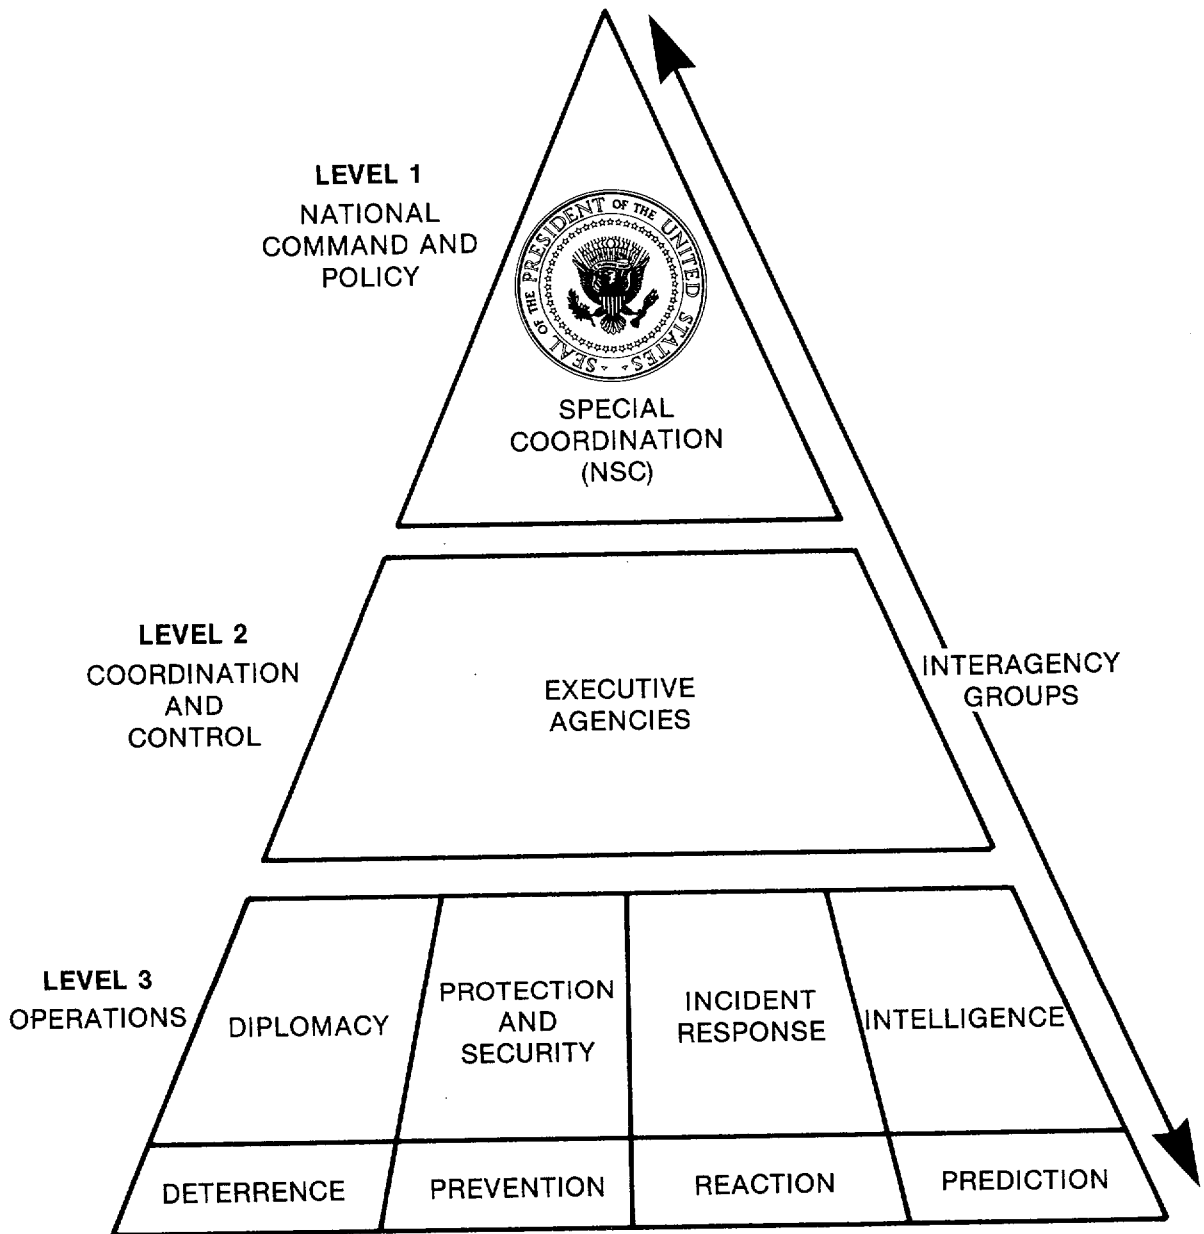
LEVEL 1
NATIONAL COMMAND AND POLICY

SEAL OF THE PRESIDENT OF THE UNITED STATES

SPECIAL COORDINATION (NSC)

LEVEL 2
COORDINATION AND CONTROL

EXECUTIVE AGENCIES

INTERAGENCY GROUPS

LEVEL 3
OPERATIONS

| DIPLOMACY | PROTECTION AND SECURITY | INCIDENT RESPONSE | INTELLIGENCE |
|---|---|---|---|
| DETERRENCE | PREVENTION | REACTION | PREDICTION |